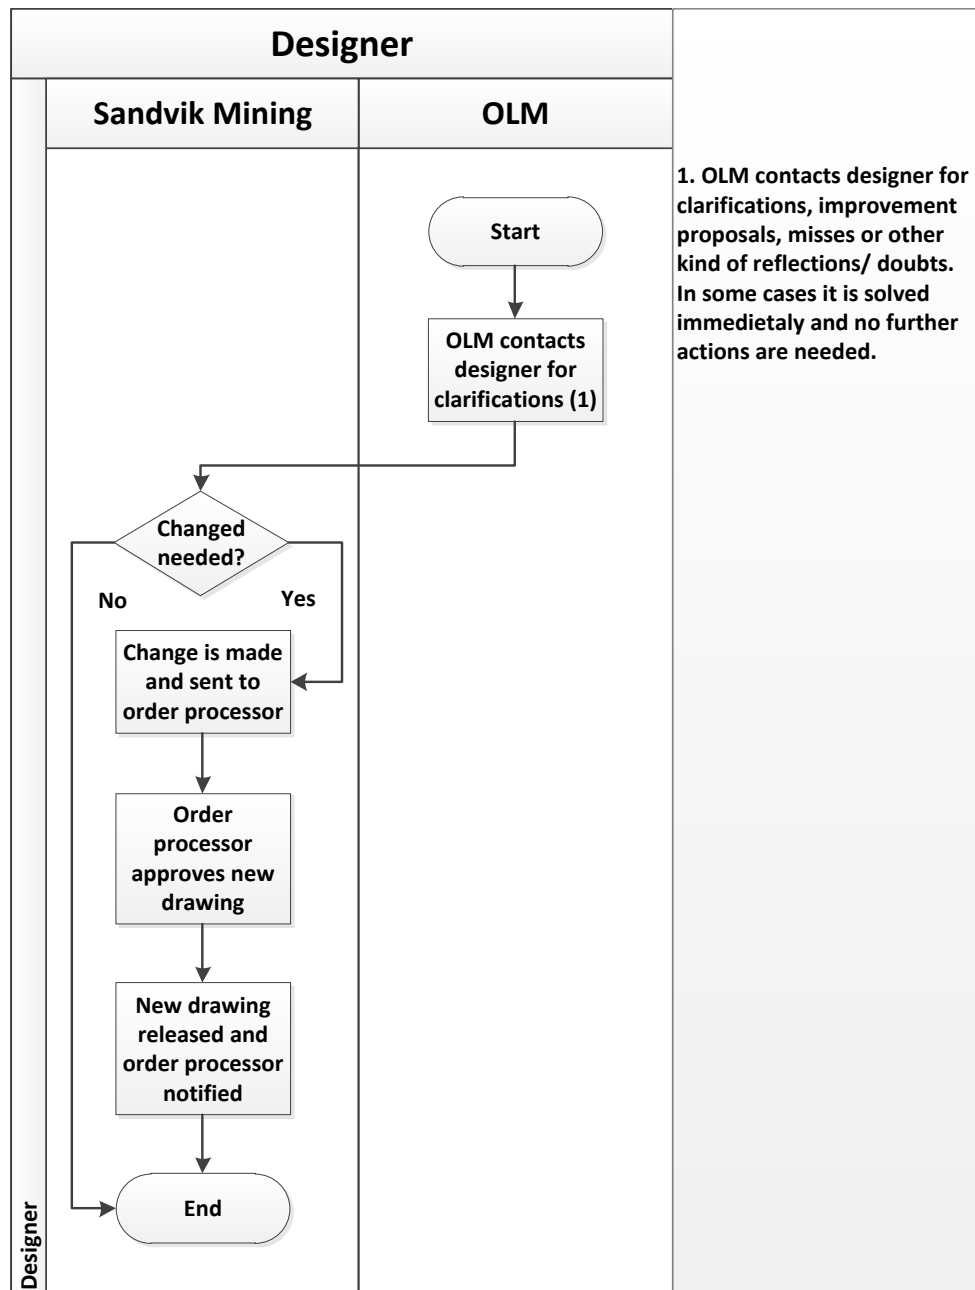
Designer

Sandvik Mining

OLM

Start

OLM contacts designer for clarifications (1)

Changed needed?

No

Yes

Change is made and sent to order processor

Order processor approves new drawing

New drawing released and order processor notified

End

Designer

1. OLM contacts designer for clarifications, improvement proposals, misses or other kind of reflections/ doubts. In some cases it is solved immedietaly and no further actions are needed.